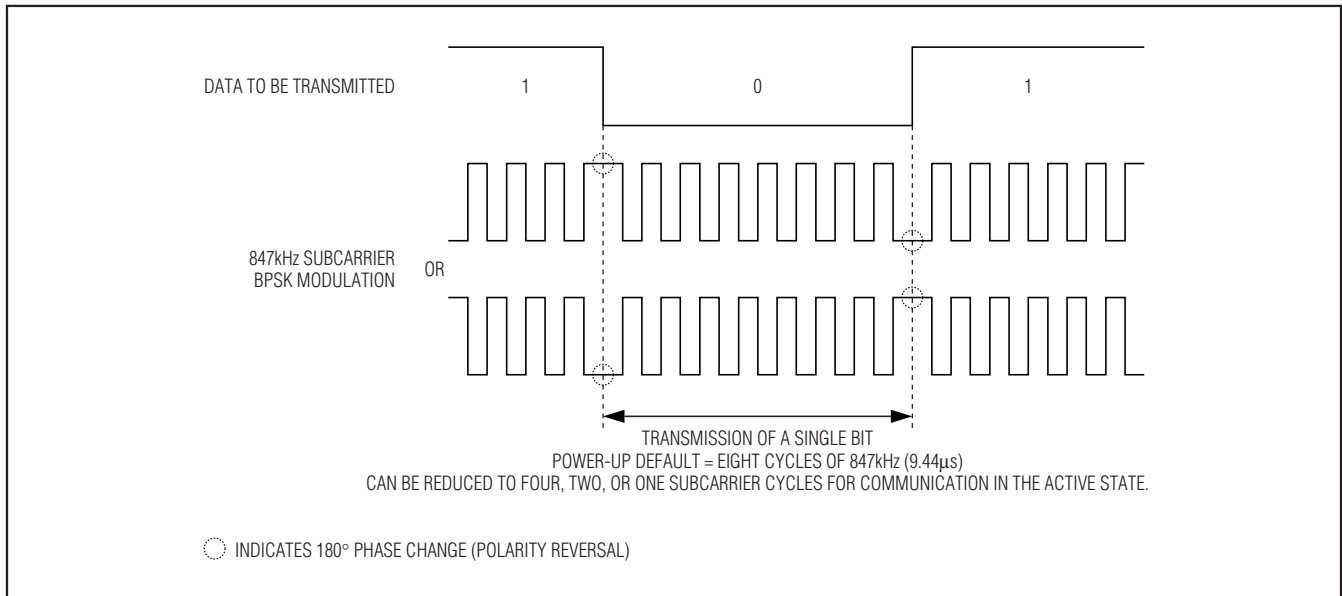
DATA TO BE TRANSMITTED

1

0

1

847kHz SUBCARRIER BPSK MODULATION

OR

TRANSMISSION OF A SINGLE BIT
POWER-UP DEFAULT = EIGHT CYCLES OF 847kHz (9.44μs)
CAN BE REDUCED TO FOUR, TWO, OR ONE SUBCARRIER CYCLES FOR COMMUNICATION IN THE ACTIVE STATE.

INDICATES 180° PHASE CHANGE (POLARITY REVERSAL)